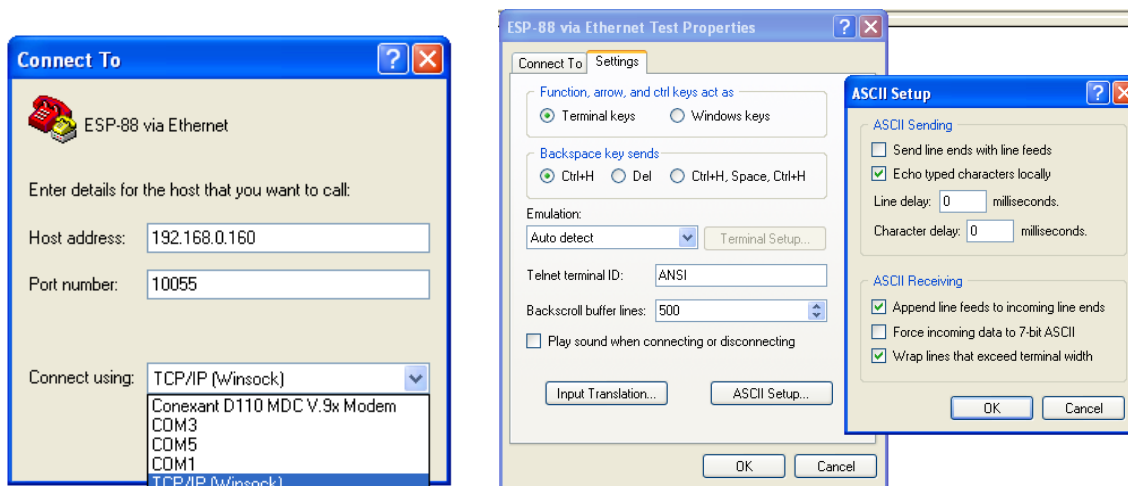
Connect To

ESP-88 via Ethernet

Enter details for the host that you want to call:

Host address: 192.168.0.160

Port number: 10055

Connect using: TCP/IP (Winsock)

Conexant D110 MDC V.9x Modem
COM3
COM5
COM1
TCP/IP (Winsock)

ESP-88 via Ethernet Test Properties

Connect To Settings

Function, arrow, and ctrl keys act as
Terminal keys Windows keys

Backspace key sends
Ctrl+H Del Ctrl+H, Space, Ctrl+H

Emulation:
Auto detect Terminal Setup...

Telnet terminal ID: ANSI

Backscroll buffer lines: 500

Play sound when connecting or disconnecting

Input Translation... ASCII Setup...

OK Cancel

ASCII Setup

ASCII Sending
Send line ends with line feeds
Echo typed characters locally
Line delay: 0 milliseconds.
Character delay: 0 milliseconds.

ASCII Receiving
Append line feeds to incoming line ends
Force incoming data to 7-bit ASCII
Wrap lines that exceed terminal width

OK Cancel